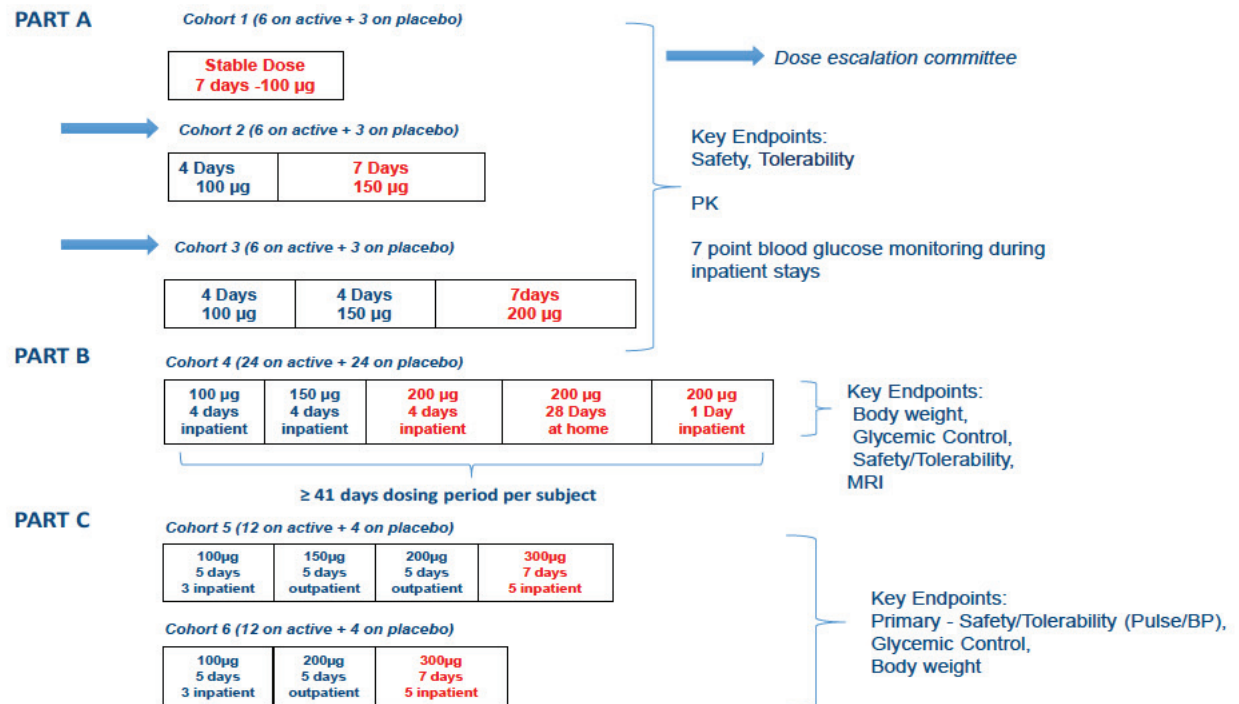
PART A

Cohort 1 (6 on active + 3 on placebo)

| Stable Dose 7 days -100 µg |
|---|

Dose escalation committee

Cohort 2 (6 on active + 3 on placebo)

| 4 Days 100 µg | 7 Days 150 µg |
|---|---|

Key Endpoints:
Safety, Tolerability

PK

Cohort 3 (6 on active + 3 on placebo)

7 point blood glucose monitoring during inpatient stays

| 4 Days 100 µg | 4 Days 150 µg | 7days 200 µg |
|---|---|---|

PART B

Cohort 4 (24 on active + 24 on placebo)

| 100 µg 4 days inpatient | 150 µg 4 days inpatient | 200 µg 4 days inpatient | 200 µg 28 Days at home | 200 µg 1 Day inpatient |
|---|---|---|---|---|

Key Endpoints:
Body weight,
Glycemic Control,
Safety/Tolerability,
MRI

≥ 41 days dosing period per subject

PART C

Cohort 5 (12 on active + 4 on placebo)

| 100µg 5 days 3 inpatient | 150µg 5 days outpatient | 200µg 5 days outpatient | 300µg 7 days 5 inpatient |
|---|---|---|---|

Key Endpoints:
Primary - Safety/Tolerability (Pulse/BP),
Glycemic Control,
Body weight

Cohort 6 (12 on active + 4 on placebo)

| 100µg 5 days 3 inpatient | 200µg 5 days outpatient | 300µg 7 days 5 inpatient |
|---|---|---|